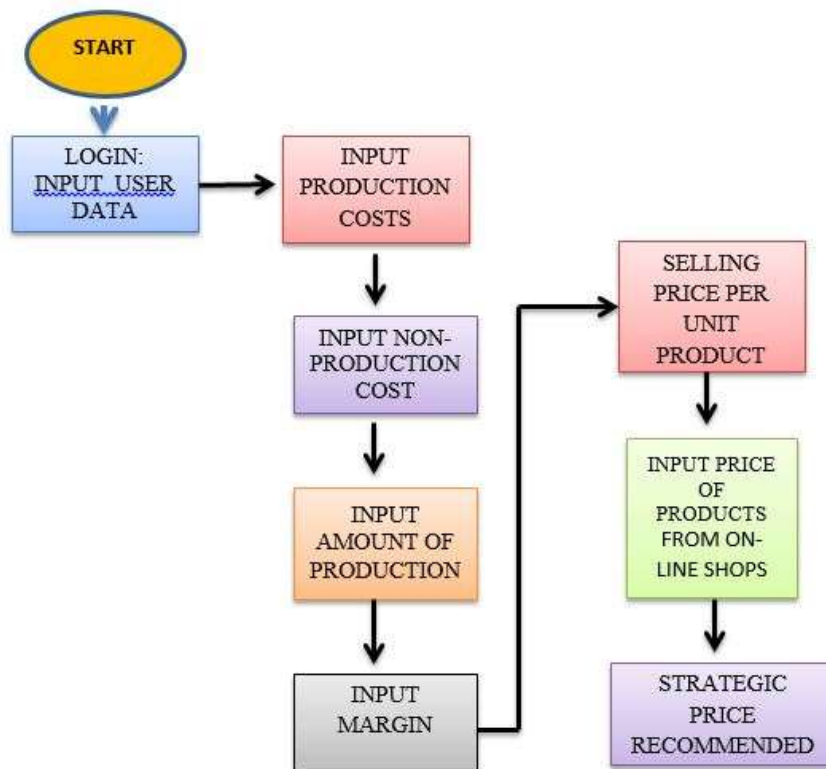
START

LOGIN: INPUT USER DATA

INPUT PRODUCTION COSTS

INPUT NON-PRODUCTION COST

INPUT AMOUNT OF PRODUCTION

INPUT MARGIN

SELLING PRICE PER UNIT PRODUCT

INPUT PRICE OF PRODUCTS FROM ON-LINE SHOPS

STRATEGIC PRICE RECOMMENDED